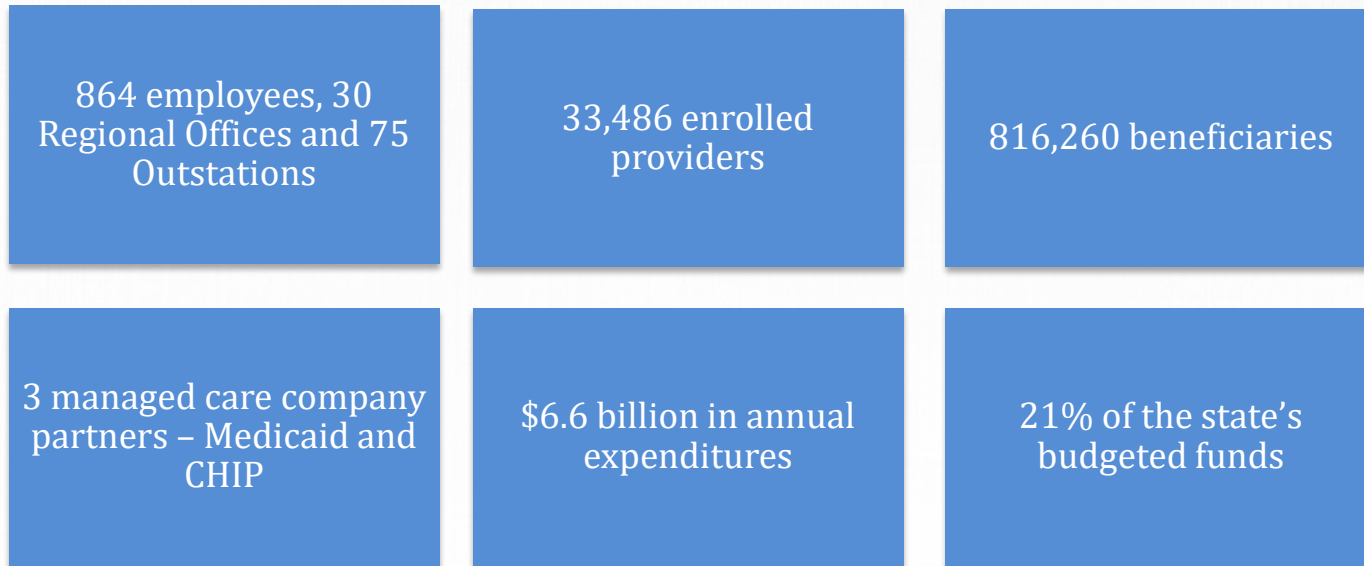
864 employees, 30 Regional Offices and 75 Outstations

33,486 enrolled providers

816,260 beneficiaries

3 managed care company partners – Medicaid and CHIP

$6.6 billion in annual expenditures

21% of the state’s budgeted funds